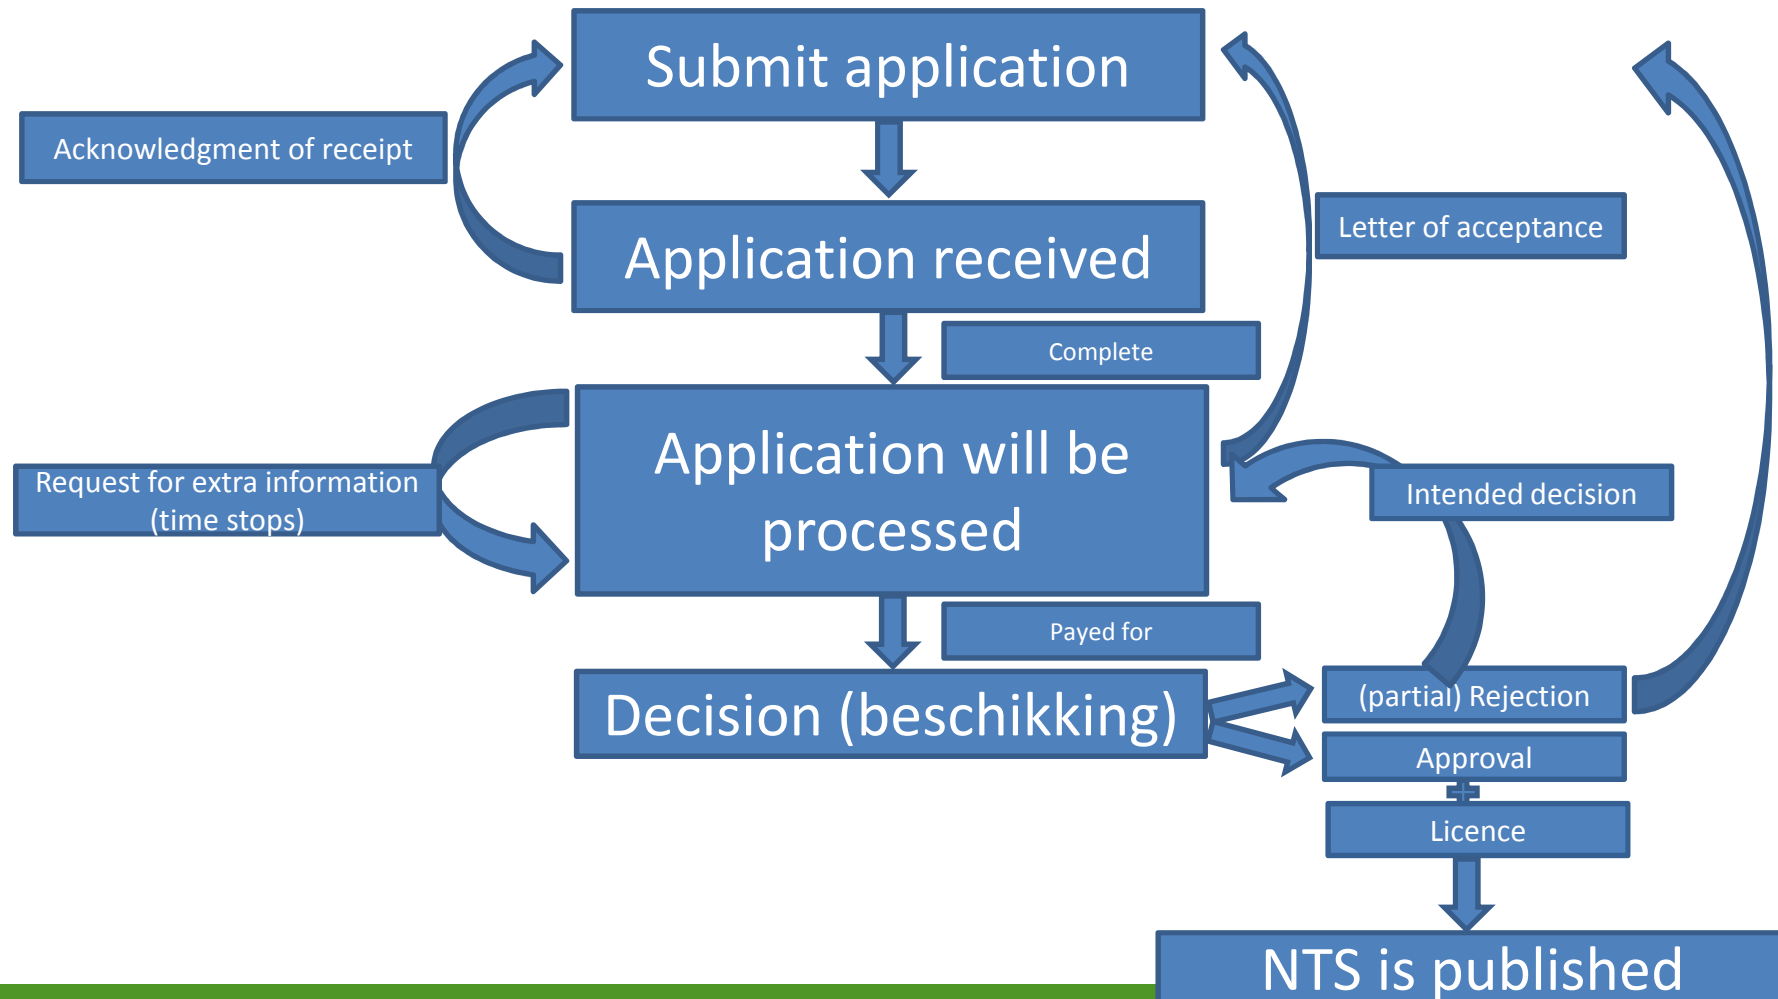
Submit application

Acknowledgment of receipt

Application received

Letter of acceptance

Complete

Application will be processed

Request for extra information (time stops)

Intended decision

Payed for

Decision (beschikking)

(partial) Rejection

Approval

+

Licence

NTS is published